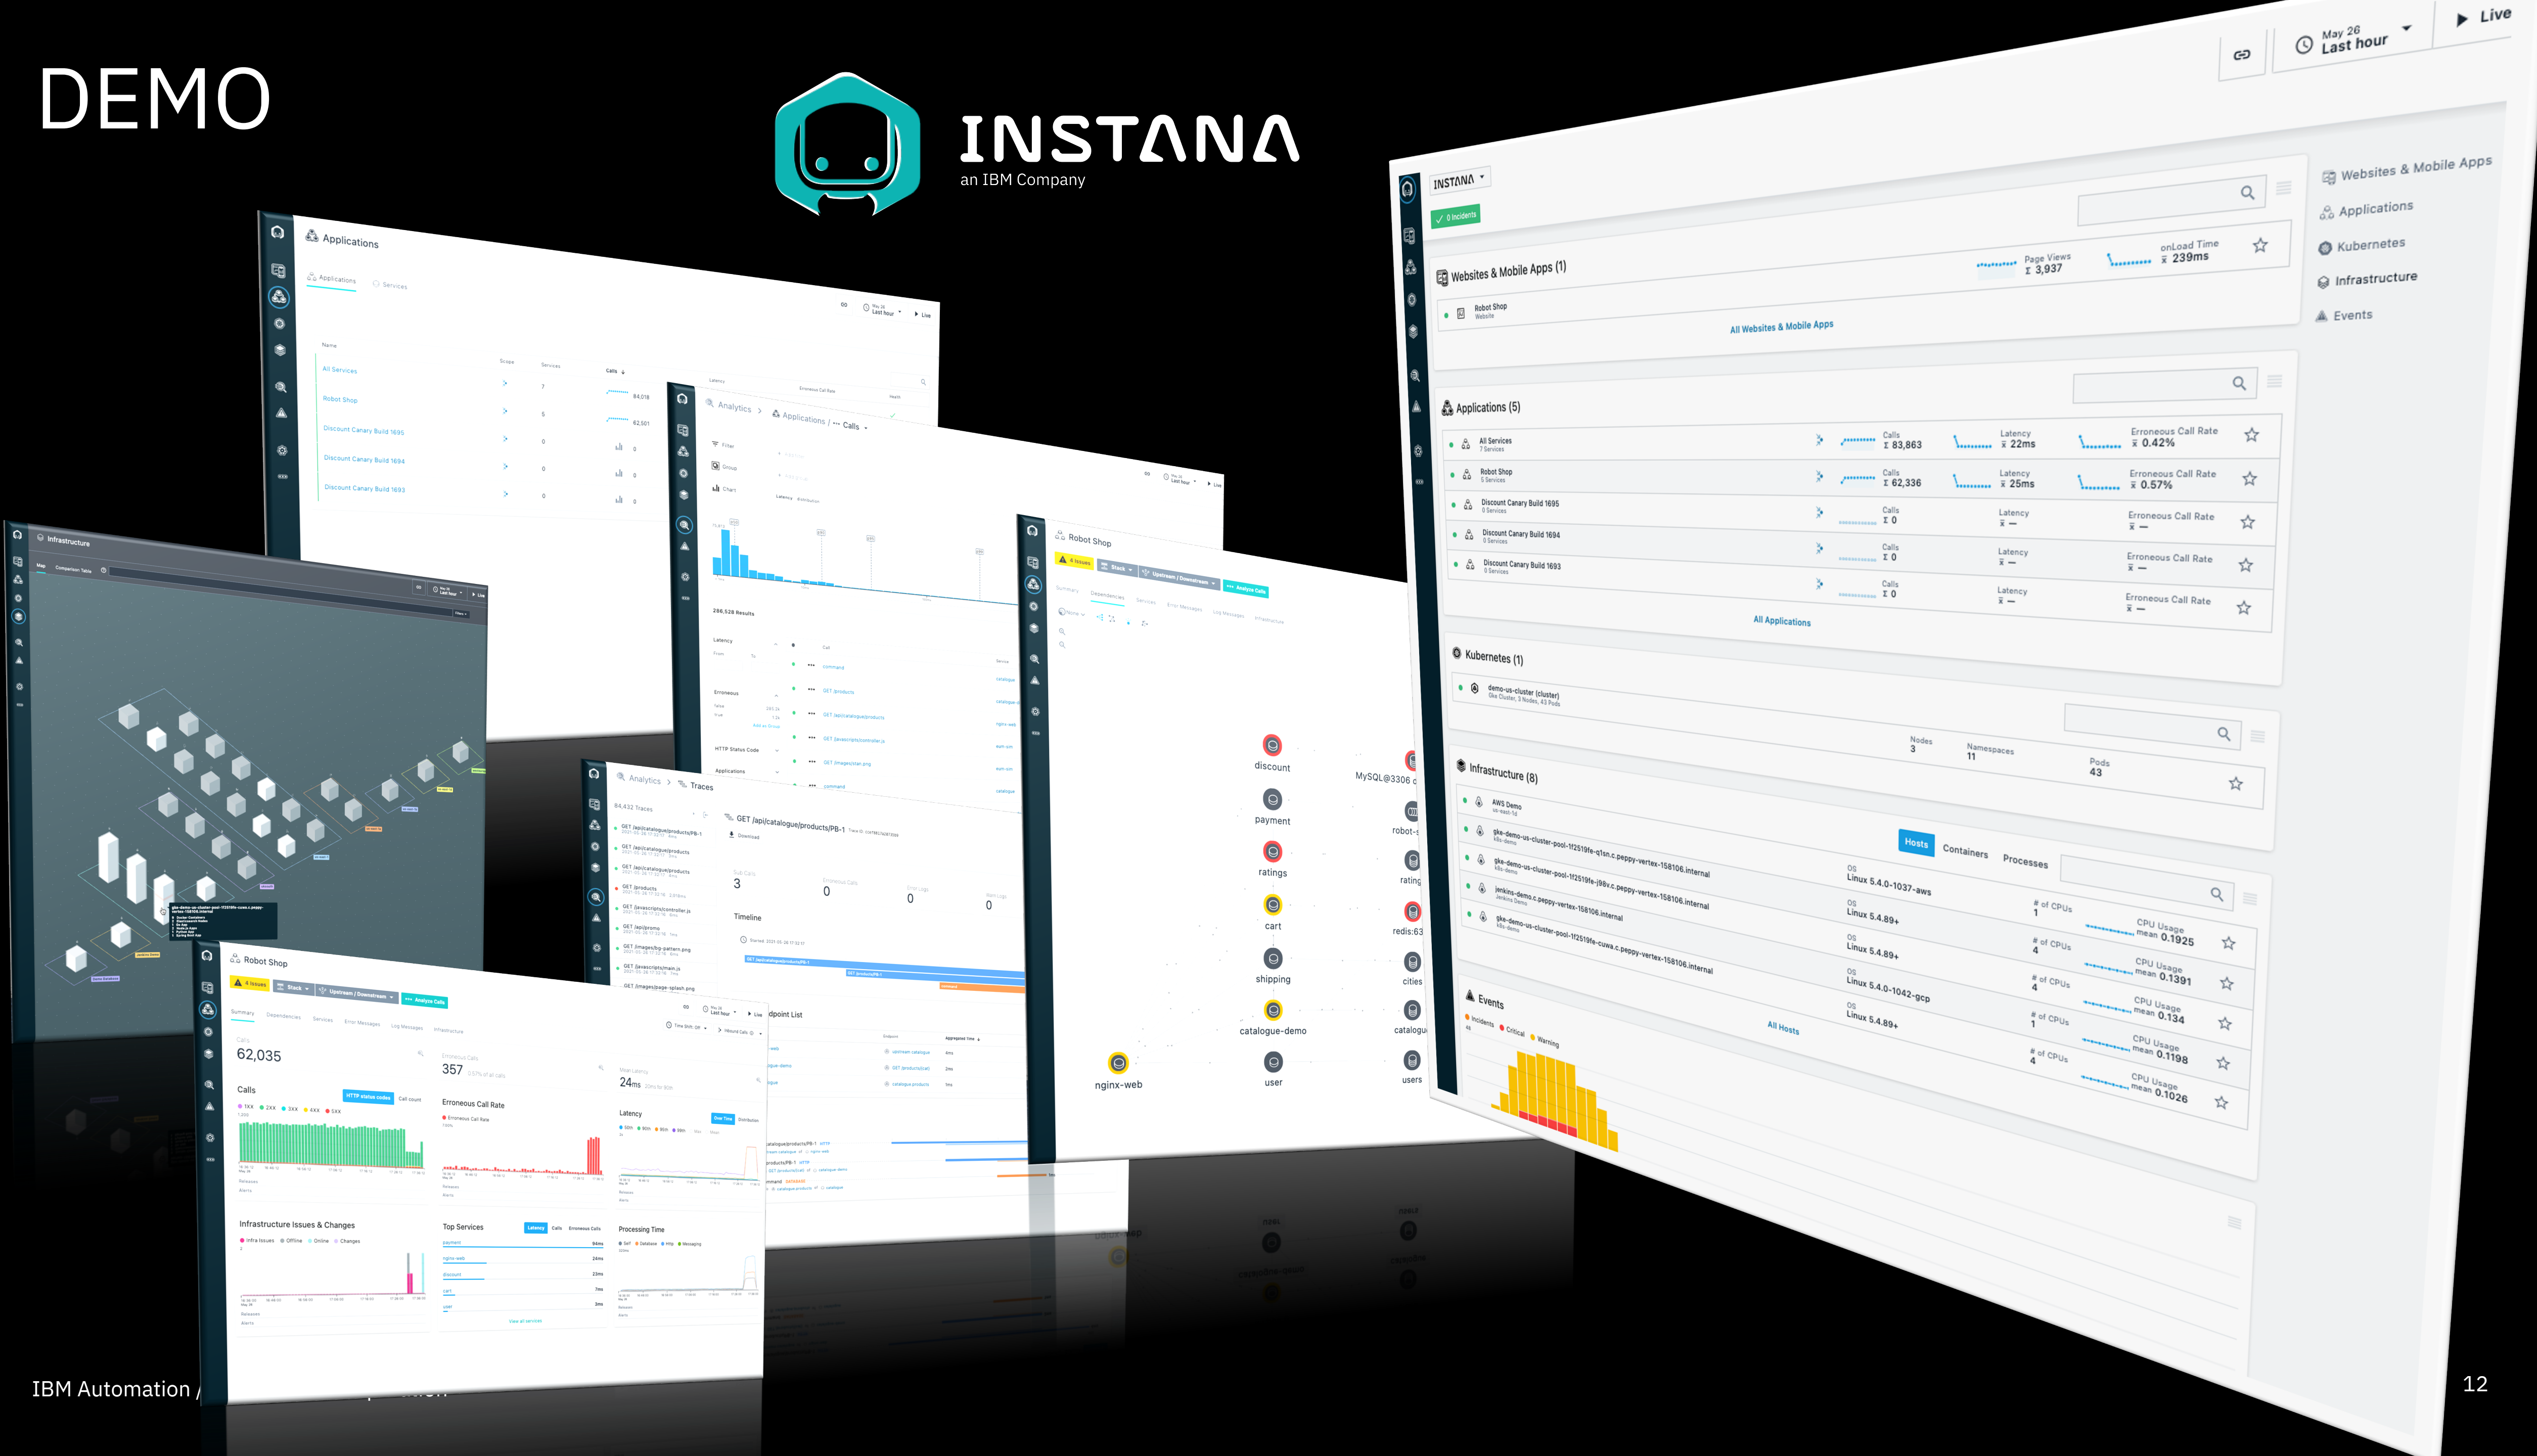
DEMO

INSTANA
an IBM Company

May 26
Last hour
Live

INSTANA
0 Incidents

Websites & Mobile Apps
Applications
Kubernetes
Infrastructure
Events

Websites & Mobile Apps (1)
Page Views 3,937
onLoad Time 239ms
Robot Shop
Website
All Websites & Mobile Apps

Applications (5)
All Services
Calls 83,863
Latency 22ms
Erroneous Call Rate 0.42%
Robot Shop
Calls 62,336
Latency 25ms
Erroneous Call Rate 0.57%
Discount Canary Build 1695
Calls 0
Latency —
Erroneous Call Rate —
Discount Canary Build 1694
Calls 0
Latency —
Erroneous Call Rate —
Discount Canary Build 1693
Calls 0
Latency —
Erroneous Call Rate —
All Applications

Kubernetes (1)
demo-us-cluster (cluster)
Nodes 3
Namespaces 11
Pods 43

Infrastructure (8)
AWS Demo
Hosts Containers Processes
OS Linux 5.4.0-1037-aws
# of CPUs 1
CPU Usage mean 0.1925
OS Linux 5.4.89+
# of CPUs 4
CPU Usage mean 0.1391
OS Linux 5.4.89+
# of CPUs 4
CPU Usage mean 0.134
OS Linux 5.4.0-1042-gcp
# of CPUs 1
CPU Usage mean 0.1198
OS Linux 5.4.89+
# of CPUs 4
CPU Usage mean 0.1026
All Hosts

Events
Incidents Critical Warning

Applications
Robot Shop
Analytics
Traces
Infrastructure

discount
payment
ratings
cart
shipping
catalogue-demo
user
nginx-web
MySQL@3306
redis:63
cities
users

62,035
357
24ms
Calls
Erroneous Call Rate
Latency
Infrastructure Issues & Changes
Top Services
Processing Time

IBM Automation /

12